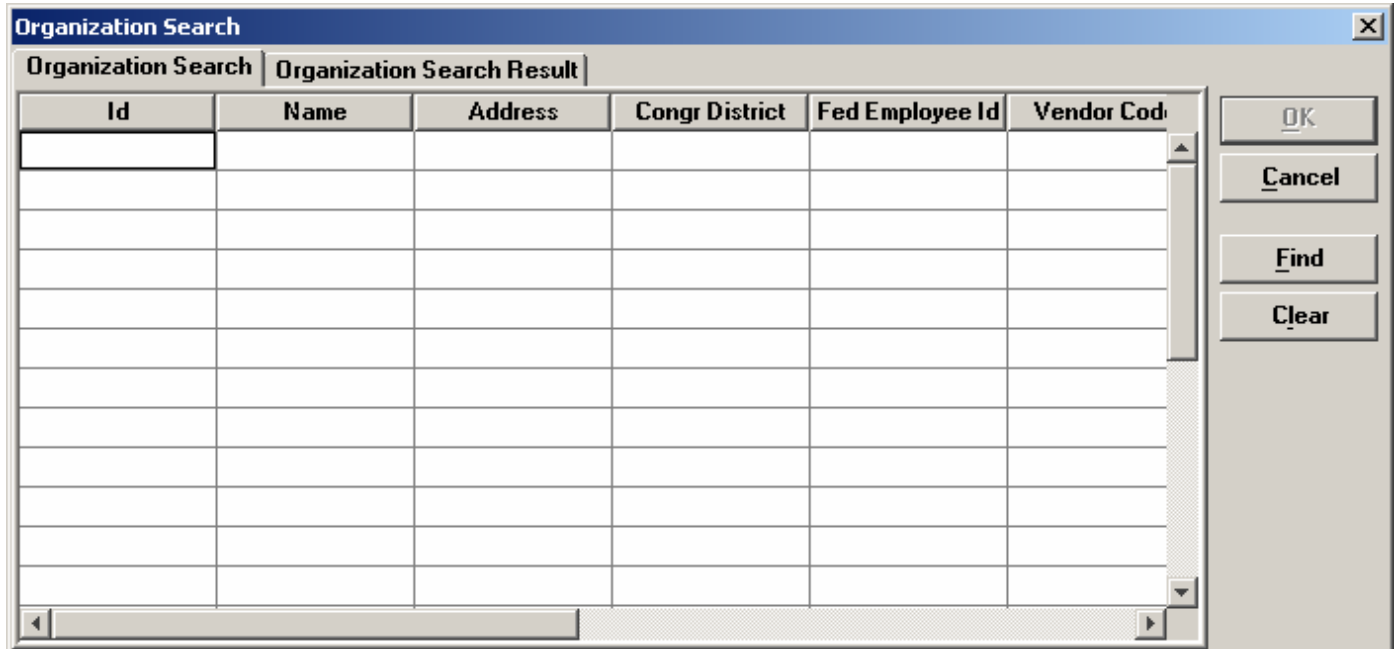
Organization Search

Organization Search | Organization Search Result

| Id | Name | Address | Congr District | Fed Employee Id | Vendor Cod |
|---|---|---|---|---|---|
| | | | | | |
| | | | | | |
| | | | | | |
| | | | | | |
| | | | | | |
| | | | | | |
| | | | | | |
| | | | | | |
| | | | | | |
| | | | | | |
| | | | | | |
| | | | | | |

OK
Cancel
Find
Clear